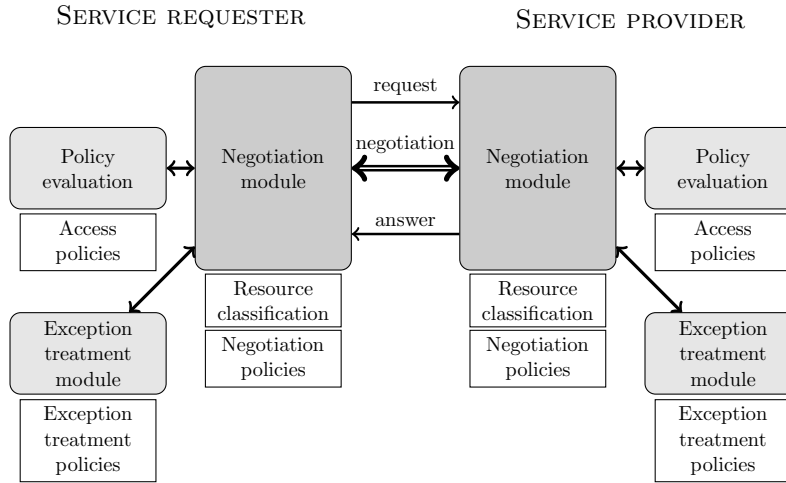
Service requester

Service provider

request

negotiation

answer

Policy evaluation

Access policies

Negotiation module

Resource classification

Negotiation policies

Exception treatment module

Exception treatment policies

Negotiation module

Resource classification

Negotiation policies

Policy evaluation

Access policies

Exception treatment module

Exception treatment policies